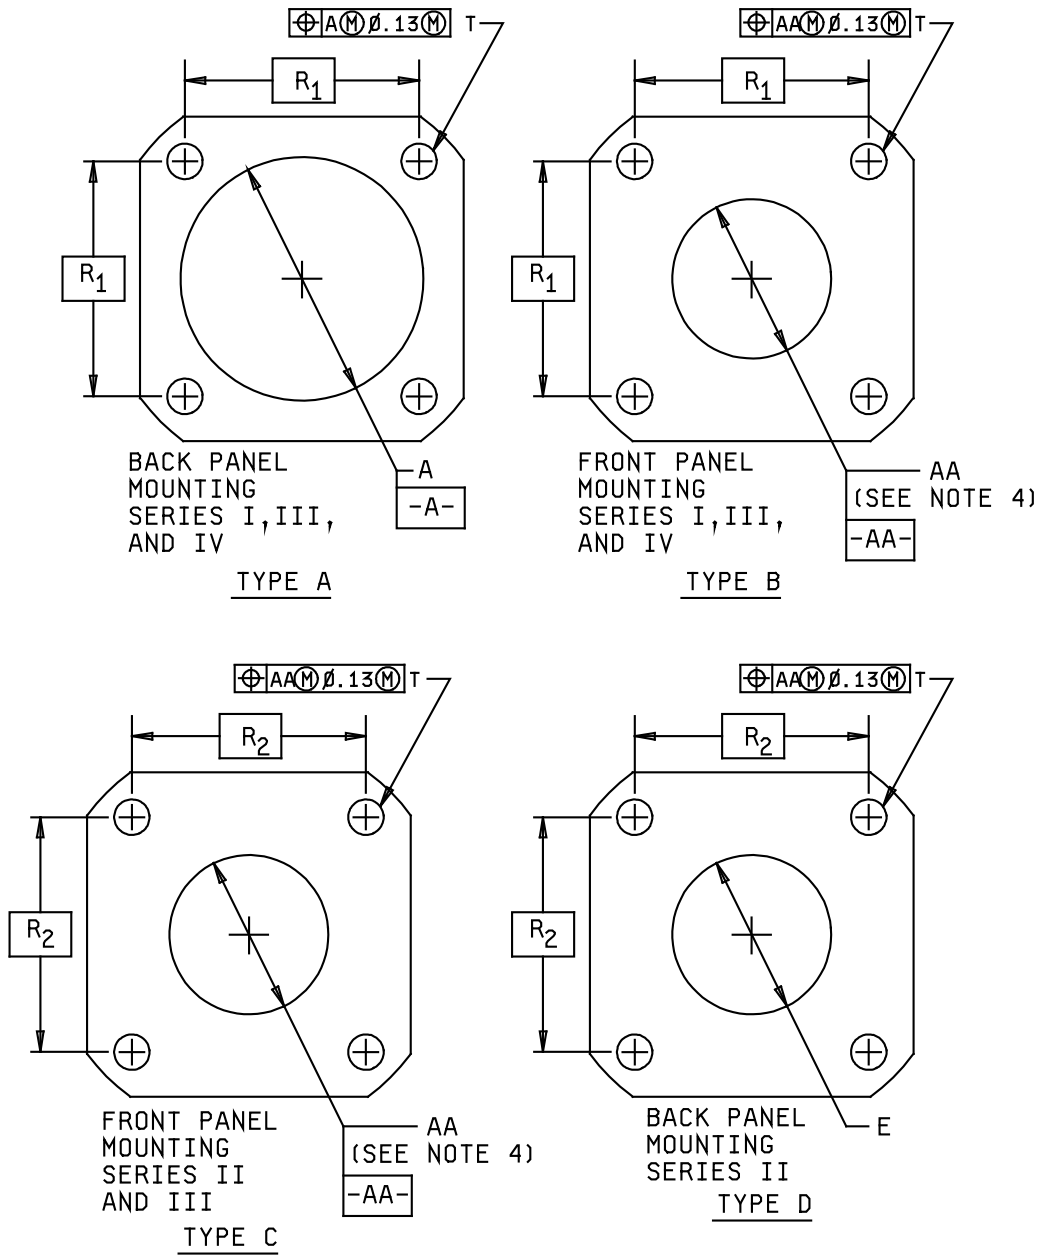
⊕ A Ⓜ Ø.13 Ⓜ T

$R_1$

$R_1$

A

-A-

BACK PANEL MOUNTING SERIES I,III, AND IV

TYPE A

⊕ AA Ⓜ Ø.13 Ⓜ T

$R_1$

$R_1$

AA (SEE NOTE 4)

-AA-

FRONT PANEL MOUNTING SERIES I,III, AND IV

TYPE B

⊕ AA Ⓜ Ø.13 Ⓜ T

$R_2$

$R_2$

AA (SEE NOTE 4)

-AA-

FRONT PANEL MOUNTING SERIES II AND III

TYPE C

⊕ AA Ⓜ Ø.13 Ⓜ T

$R_2$

$R_2$

E

BACK PANEL MOUNTING SERIES II

TYPE D